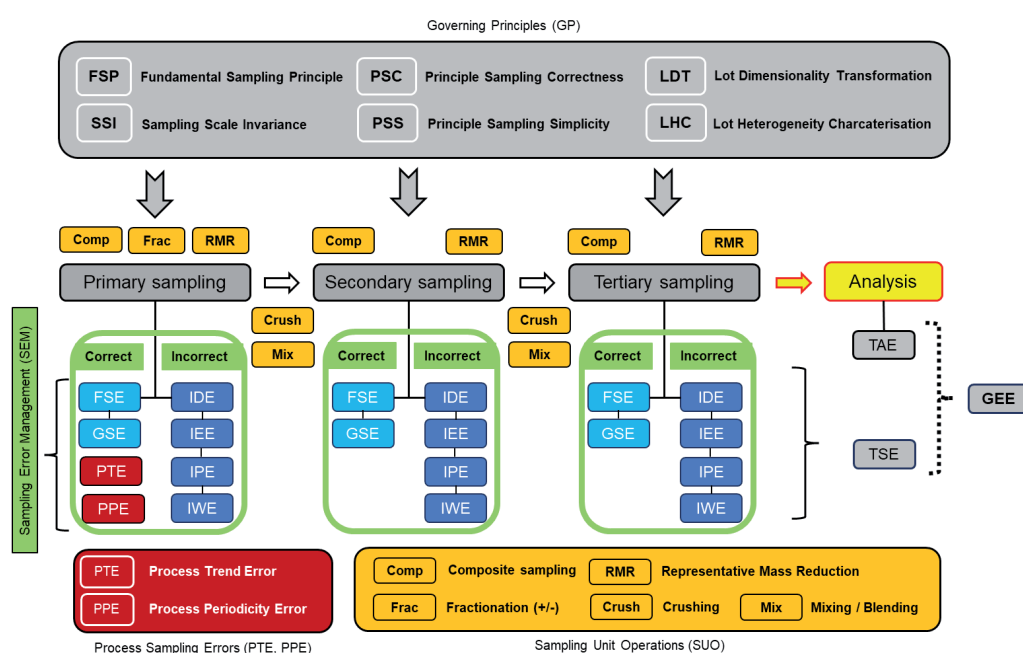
Governing Principles (GP)

FSP Fundamental Sampling Principle
PSC Principle Sampling Correctness
LDT Lot Dimensionality Transformation
SSI Sampling Scale Invariance
PSS Principle Sampling Simplicity
LHC Lot Heterogeneity Charcaterisation

Comp Frac RMR
Primary sampling
Comp RMR
Secondary sampling
Comp RMR
Tertiary sampling
Analysis

Crush
Mix
Crush
Mix

Sampling Error Management (SEM)

Correct Incorrect
FSE IDE
GSE IEE
PTE IPE
PPE IWE

Correct Incorrect
FSE IDE
GSE IEE
IPE
IWE

Correct Incorrect
FSE IDE
GSE IEE
IPE
IWE

TAE
TSE
GEE

PTE Process Trend Error
PPE Process Periodicity Error
Process Sampling Errors (PTE, PPE)

Comp Composite sampling
RMR Representative Mass Reduction
Frac Fractionation (+/-)
Crush Crushing
Mix Mixing / Blending
Sampling Unit Operations (SUO)